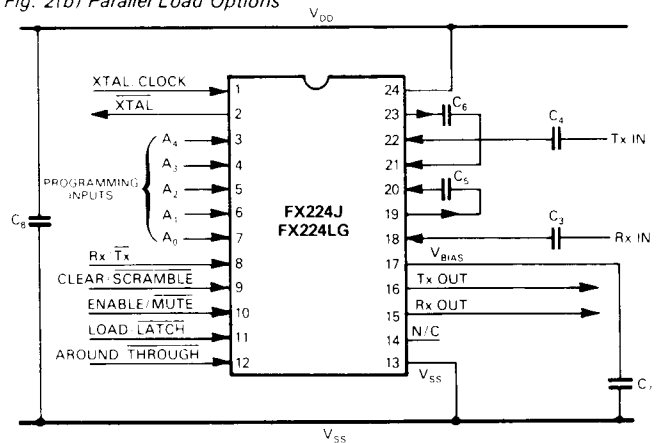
Fig. 2(b) Parallel Load Options

$V_{DD}$

XTAL CLOCK
$\overline{XTAL}$
PROGRAMMING INPUTS
$A_4$
$A_3$
$A_2$
$A_1$
$A_0$
$C_8$
Rx $\overline{Tx}$
CLEAR/$\overline{SCRAMBLE}$
ENABLE/$\overline{MUTE}$
LOAD/$\overline{LATCH}$
AROUND/$\overline{THROUGH}$

1
2
3
4
5
6
7
8
9
10
11
12

FX224J
FX224LG

24
23
22
21
20
19
18
17
16
15
14
13

$C_6$
$C_4$
Tx IN
$C_5$
$C_3$
Rx IN
$V_{BIAS}$
Tx OUT
Rx OUT
N/C
$V_{SS}$
$C_7$

$V_{SS}$